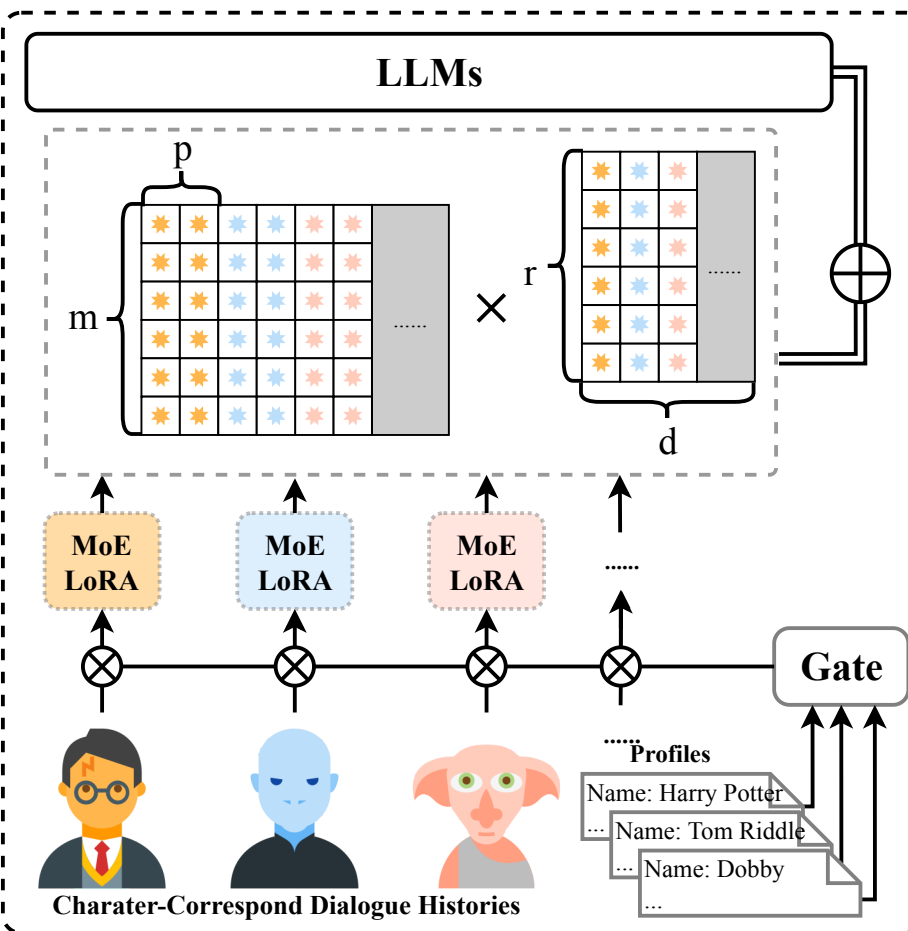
LLMs

p

m

......

$\times$

r

......

d

MoE LoRA

MoE LoRA

MoE LoRA

......

Gate

......

Profiles

Name: Harry Potter
...

Name: Tom Riddle
...

Name: Dobby
...

Charater-Correspond Dialogue Histories